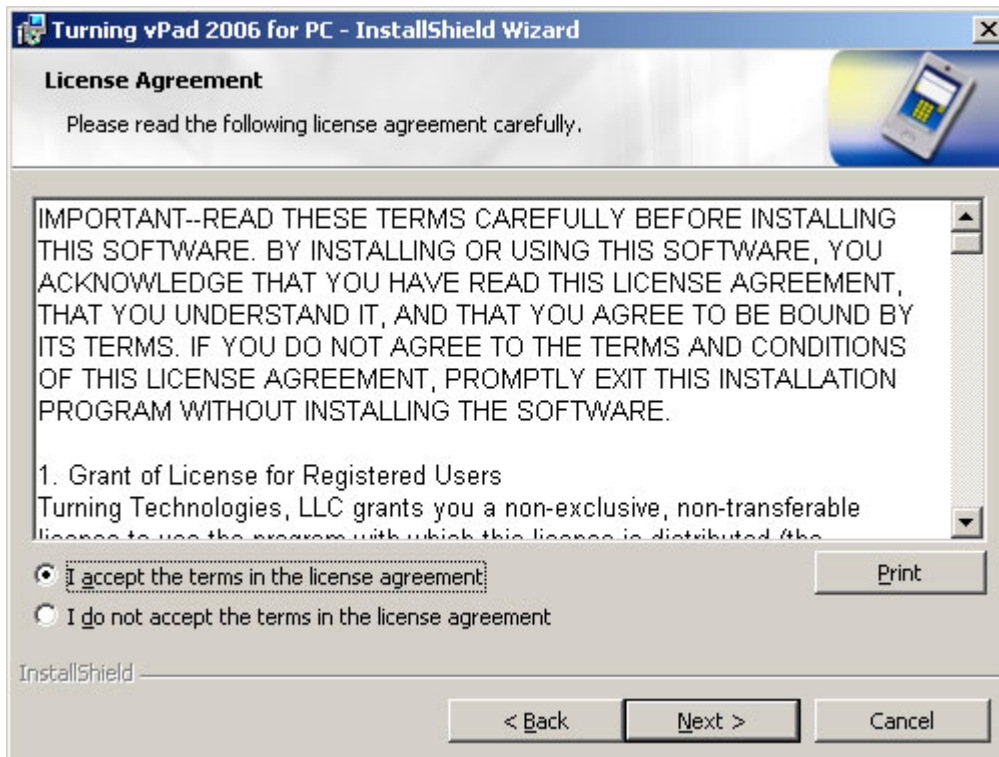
Turning vPad 2006 for PC - InstallShield Wizard

License Agreement

Please read the following license agreement carefully.

IMPORTANT--READ THESE TERMS CAREFULLY BEFORE INSTALLING THIS SOFTWARE. BY INSTALLING OR USING THIS SOFTWARE, YOU ACKNOWLEDGE THAT YOU HAVE READ THIS LICENSE AGREEMENT, THAT YOU UNDERSTAND IT, AND THAT YOU AGREE TO BE BOUND BY ITS TERMS. IF YOU DO NOT AGREE TO THE TERMS AND CONDITIONS OF THIS LICENSE AGREEMENT, PROMPTLY EXIT THIS INSTALLATION PROGRAM WITHOUT INSTALLING THE SOFTWARE.

1. Grant of License for Registered Users
Turning Technologies, LLC grants you a non-exclusive, non-transferable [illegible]

I accept the terms in the license agreement

I do not accept the terms in the license agreement

Print

InstallShield

< Back

Next >

Cancel